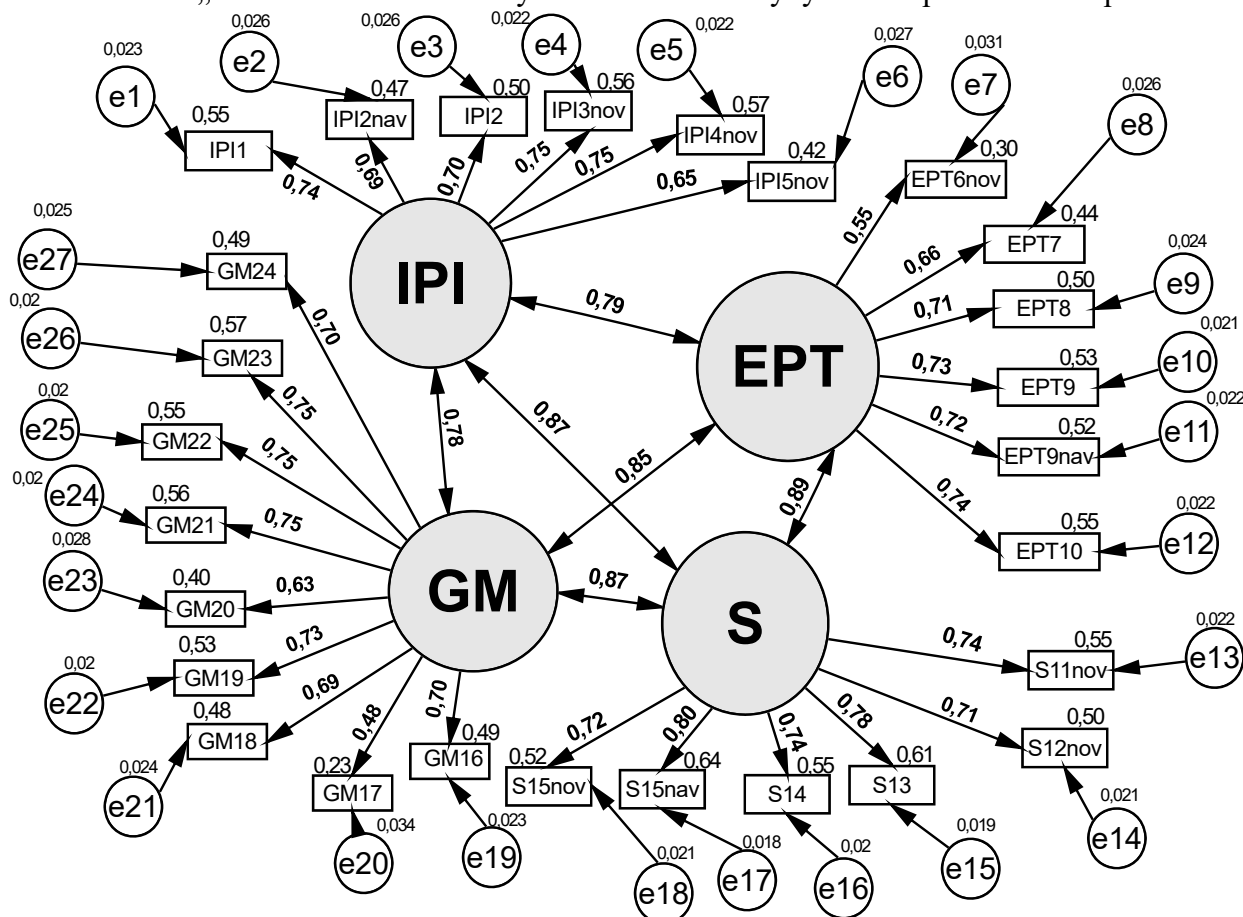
0,023
e1
0,55
IPI1
0,74
0,026
e2
0,47
IPI2nav
0,69
0,026
e3
0,50
IPI2
0,70
0,022
e4
0,56
IPI3nov
0,75
e5
0,022
0,57
IPI4nov
0,75
0,027
e6
0,42
IPI5nov
0,65
0,031
e7
0,30
EPT6nov
0,55
0,026
e8
0,44
EPT7
0,66
0,024
e9
0,50
EPT8
0,71
0,021
e10
0,53
EPT9
0,73
0,022
e11
0,52
EPT9nav
0,72
0,022
e12
0,55
EPT10
0,74
IPI
0,79
EPT
0,87
0,78
0,85
0,89
GM
0,87
S
0,025
e27
0,49
GM24
0,70
0,02
e26
0,57
GM23
0,75
0,02
e25
0,55
GM22
0,75
0,02
e24
0,56
GM21
0,75
0,028
e23
0,40
GM20
0,63
0,02
e22
0,53
GM19
0,73
0,024
e21
0,48
GM18
0,69
0,23
GM17
0,48
0,034
e20
0,70
0,49
GM16
0,023
e19
0,022
e13
0,55
S11nov
0,74
0,50
S12nov
0,71
0,021
e14
0,52
S15nov
0,72
0,021
e18
0,64
S15nav
0,80
0,018
e17
0,55
S14
0,74
0,02
e16
0,61
S13
0,78
0,019
e15